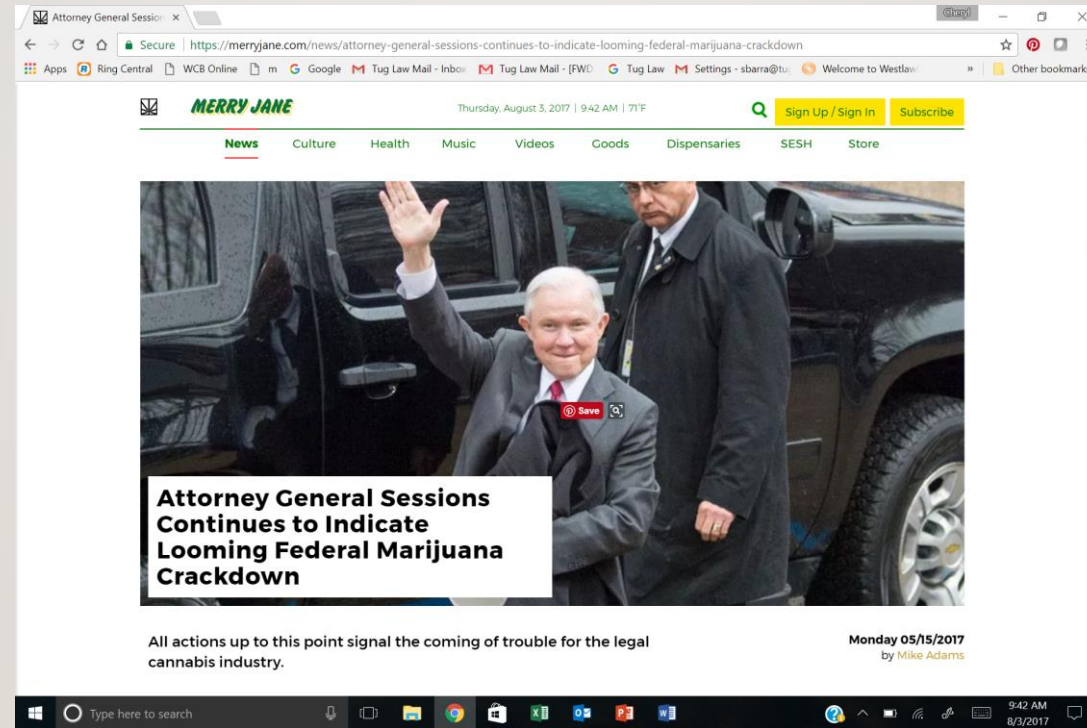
Attorney General Session ×

Cheryl

Secure | https://merryjane.com/news/attorney-general-sessions-continues-to-indicate-looming-federal-marijuana-crackdown

Apps Ring Central WCB Online m Google Tug Law Mail - Inbox Tug Law Mail - [FWD: Tug Law Settings - sbarra@tu Welcome to Westlaw » Other bookmarks

MERRY JANE

Thursday, August 3, 2017 | 9:42 AM | 71°F

Sign Up / Sign In

Subscribe

News Culture Health Music Videos Goods Dispensaries SESH Store

Save

Attorney General Sessions Continues to Indicate Looming Federal Marijuana Crackdown

All actions up to this point signal the coming of trouble for the legal cannabis industry.

Monday 05/15/2017
by Mike Adams

Type here to search

9:42 AM
8/3/2017